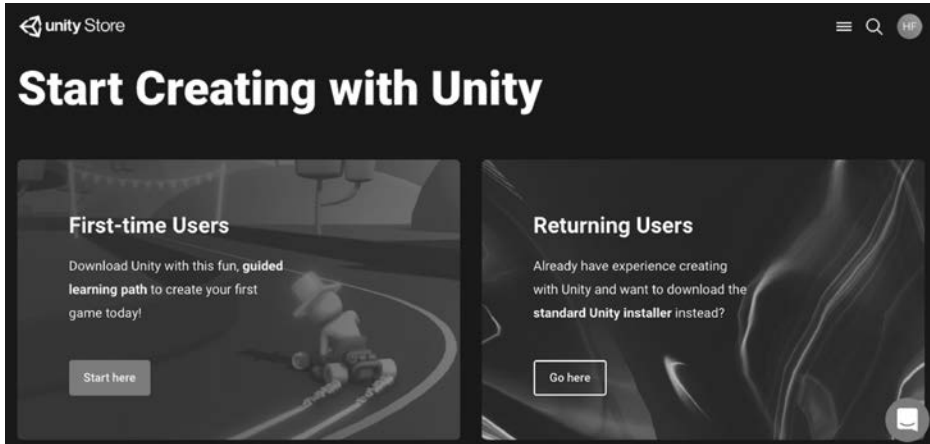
unity Store

HF

Start Creating with Unity

First-time Users

Download Unity with this fun, guided learning path to create your first game today!

Start here

Returning Users

Already have experience creating with Unity and want to download the standard Unity installer instead?

Go here